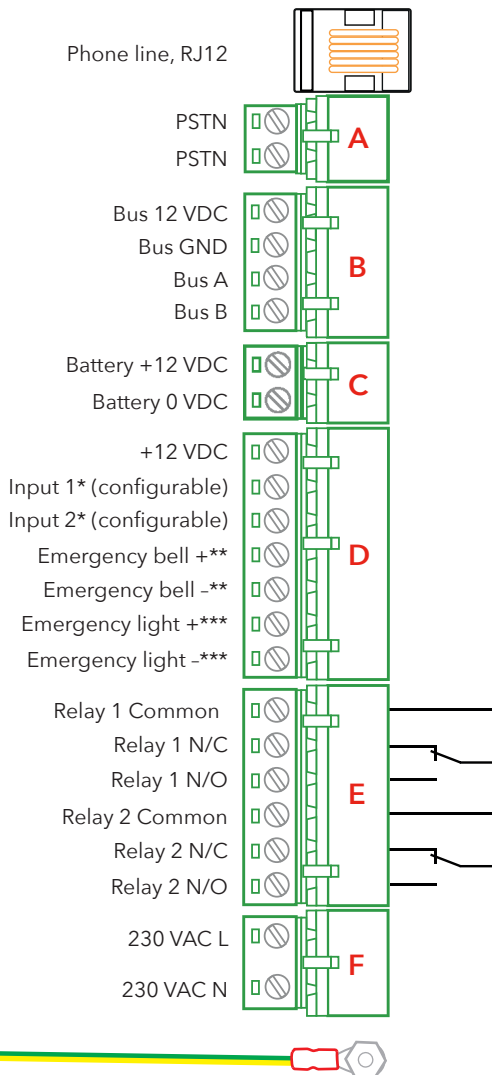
Phone line, RJ12

PSTN
PSTN
A

Bus 12 VDC
Bus GND
Bus A
Bus B
B

Battery +12 VDC
Battery 0 VDC
C

+12 VDC
Input 1* (configurable)
Input 2* (configurable)
Emergency bell +**
Emergency bell -**
Emergency light +***
Emergency light -***
D

Relay 1 Common
Relay 1 N/C
Relay 1 N/O
Relay 2 Common
Relay 2 N/C
Relay 2 N/O
E

230 VAC L
230 VAC N
F